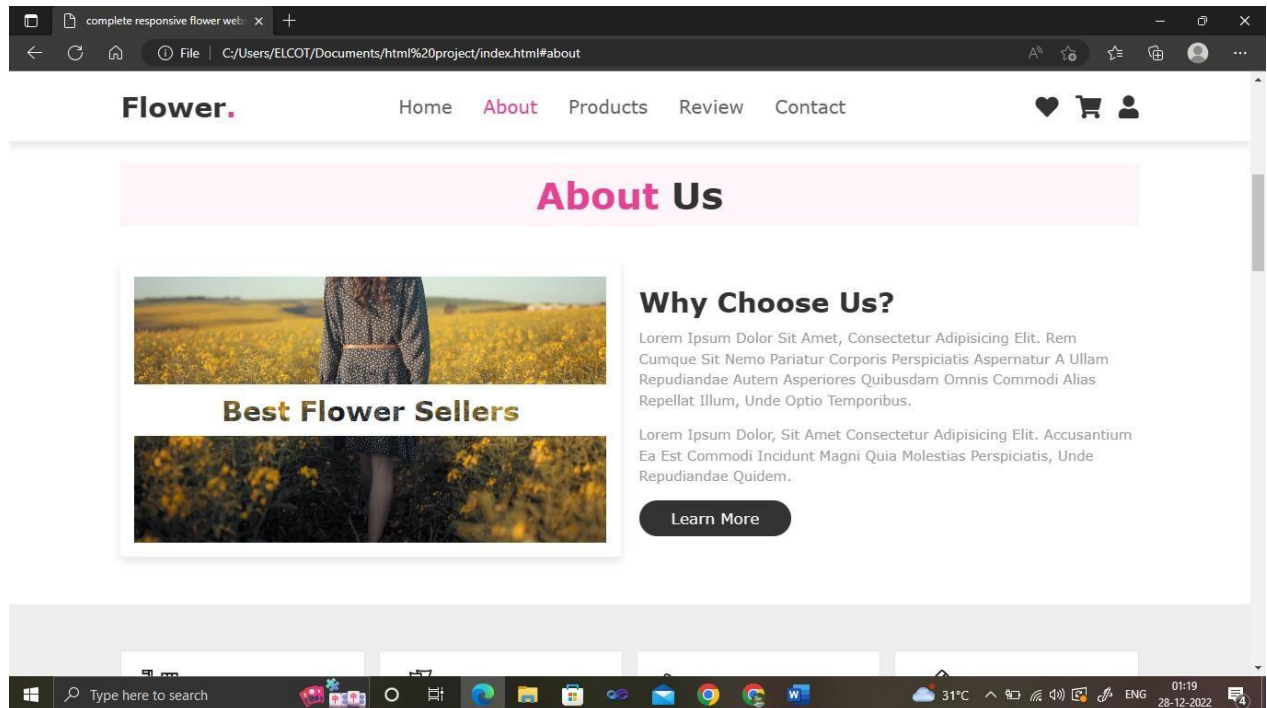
complete responsive flower web ×

File | C:/Users/ELCOT/Documents/html%20project/index.html#about

Flower.

Home About Products Review Contact

About Us

Best Flower Sellers

Why Choose Us?

Lorem Ipsum Dolor Sit Amet, Consectetur Adipisicing Elit. Rem Cumque Sit Nemo Pariatur Corporis Perspiciatis Aspernatur A Ullam Repudiandae Autem Asperiores Quibusdam Omnis Commodi Alias Repellat Illum, Unde Optio Temporibus.

Lorem Ipsum Dolor, Sit Amet Consectetur Adipisicing Elit. Accusantium Ea Est Commodi Incidunt Magni Quia Molestias Perspiciatis, Unde Repudiandae Quidem.

Learn More

Type here to search

31°C ENG 01:19 28-12-2022